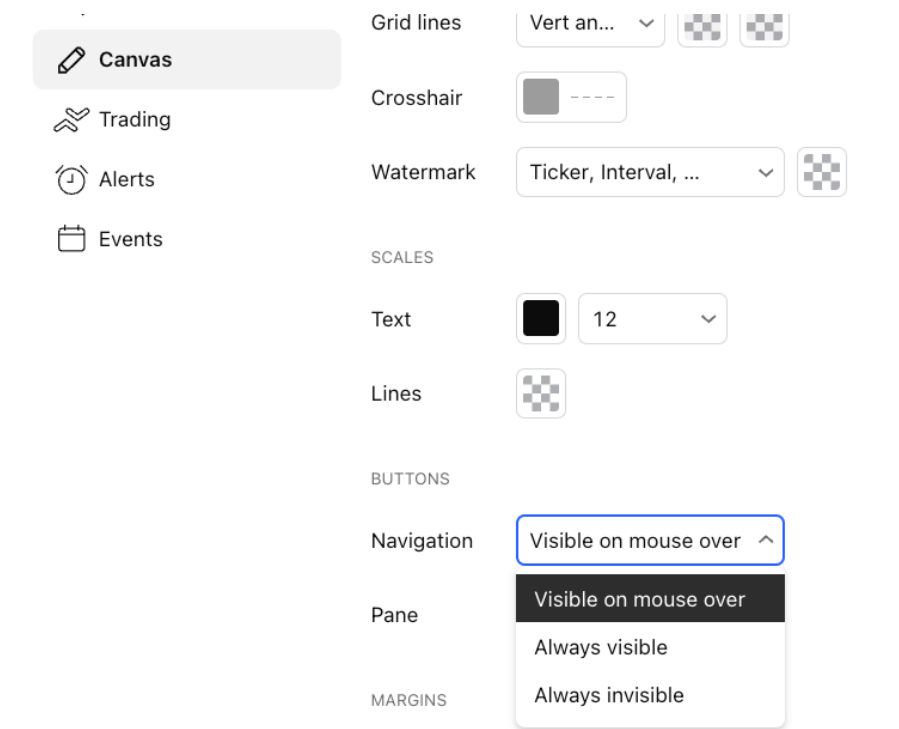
Canvas
Trading
Alerts
Events

Grid lines Vert an...
Crosshair
Watermark Ticker, Interval, ...

SCALES
Text 12
Lines

BUTTONS
Navigation Visible on mouse over
Pane
Visible on mouse over
Always visible
Always invisible

MARGINS